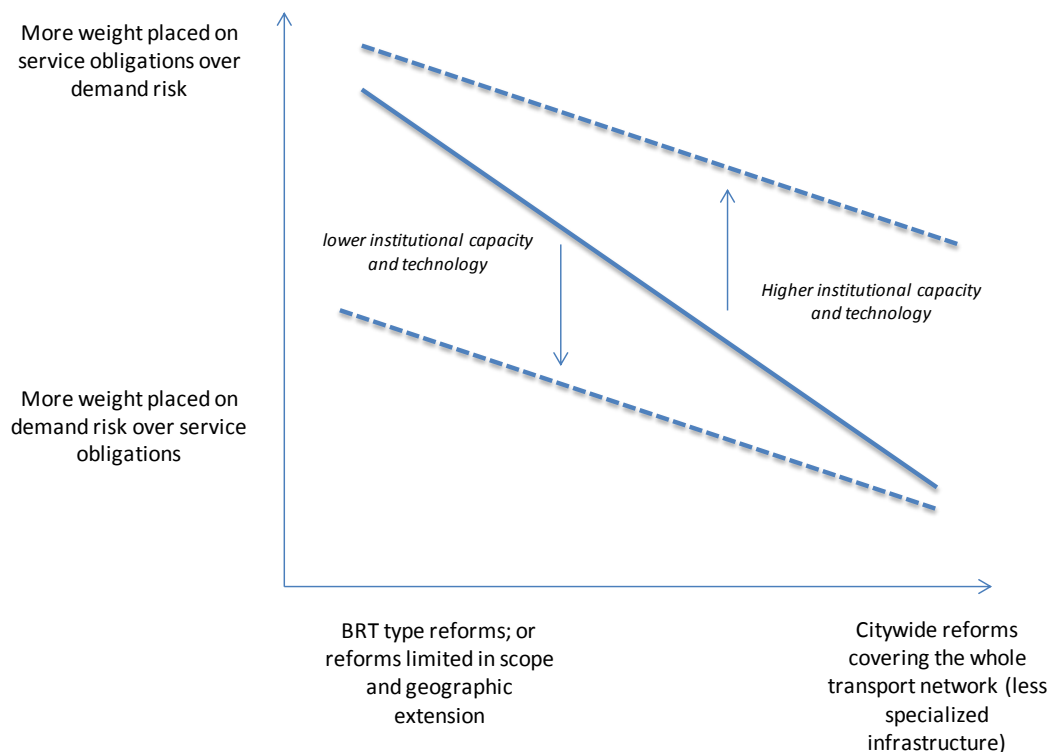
More weight placed on service obligations over demand risk

More weight placed on demand risk over service obligations

lower institutional capacity and technology

Higher institutional capacity and technology

BRT type reforms; or reforms limited in scope and geographic extension

Citywide reforms covering the whole transport network (less specialized infrastructure)